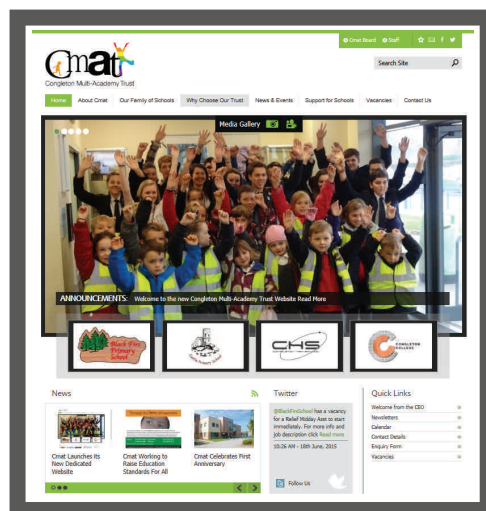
Cmat Board Staff

Cmat
Congleton Multi-Academy Trust

Search Site

Home | About Cmat | Our Family of Schools | Why Choose Our Trust | News & Events | Support for Schools | Vacancies | Contact Us

Media Gallery

ANNOUNCEMENTS: Welcome to the new Congleton Multi-Academy Trust Website Read More

Black Firs Primary School

CHS

CONGLETON

News

Cmat Launches its New Dedicated Website

Cmat Working to Raise Education Standards For All

Cmat Celebrates First Anniversary

Twitter

@BlackFirsSchool has a vacancy for a Relief Midday Asst to start immediately. For more info and job description click Read more

10:26 AM - 18th June, 2015

Follow Us

Quick Links

Welcome from the CEO
Newsletters
Calendar
Contact Details
Enquiry Form
Vacancies